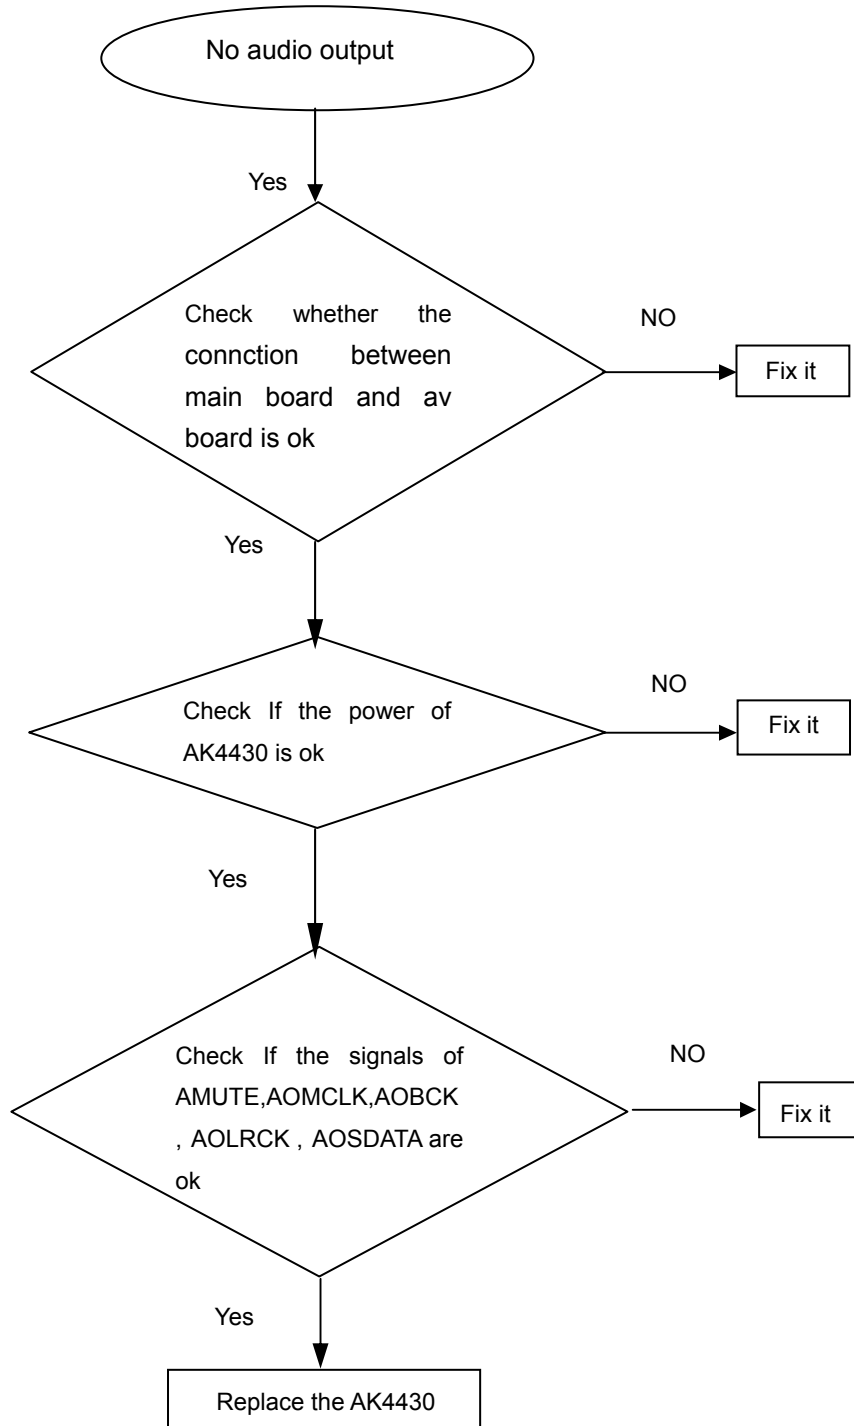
No audio output

Yes

Check whether the connction between main board and av board is ok

NO

Fix it

Yes

Check If the power of AK4430 is ok

NO

Fix it

Yes

Check If the signals of AMUTE,AOMCLK,AOBCK , AOLRCK , AOSDATA are ok

NO

Fix it

Yes

Replace the AK4430